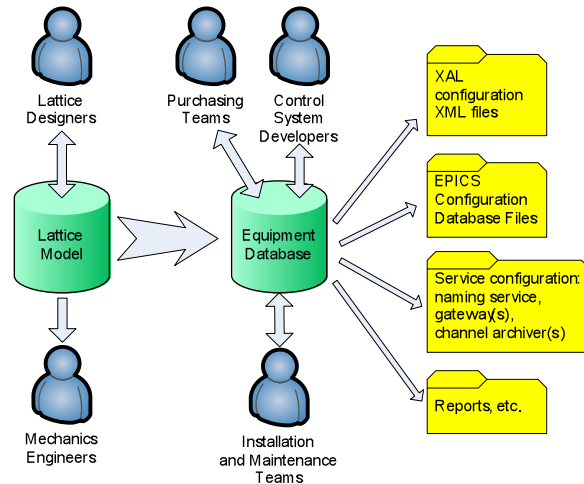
Lattice Designers

Purchasing Teams

Control System Developers

XAL configuration XML files

Lattice Model

Equipment Database

EPICS Configuration Database Files

Service configuration: naming service, gateway(s), channel archiver(s)

Reports, etc.

Mechanics Engineers

Installation and Maintenance Teams